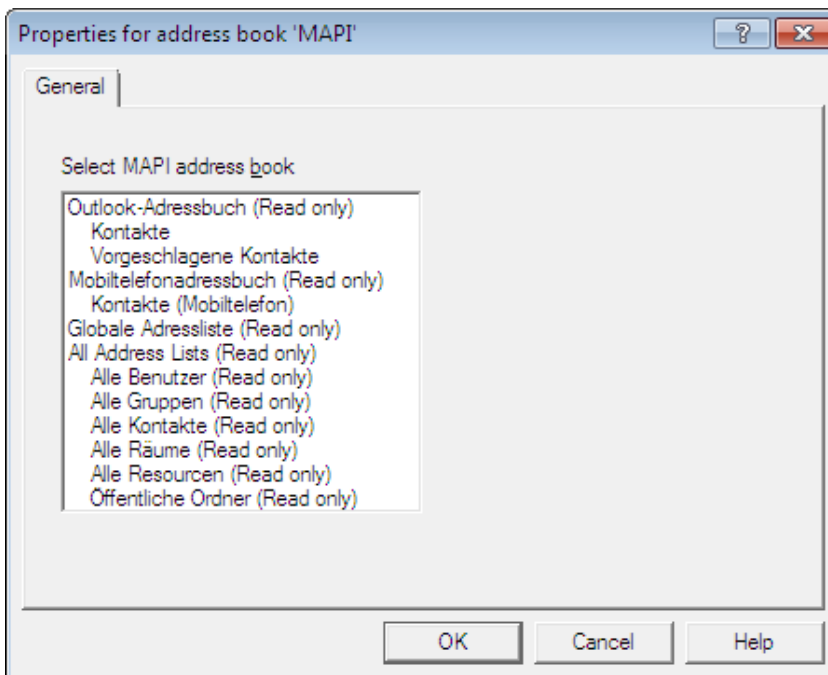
Properties for address book 'MAPI'

?

General

Select MAPI address book

Outlook-Adressbuch (Read only)
Kontakte
Vorgeschlagene Kontakte
Mobiltelefonadressbuch (Read only)
Kontakte (Mobiltelefon)
Globale Adressliste (Read only)
All Address Lists (Read only)
Alle Benutzer (Read only)
Alle Gruppen (Read only)
Alle Kontakte (Read only)
Alle Räume (Read only)
Alle Resourcen (Read only)
Öffentliche Ordner (Read only)

OK

Cancel

Help